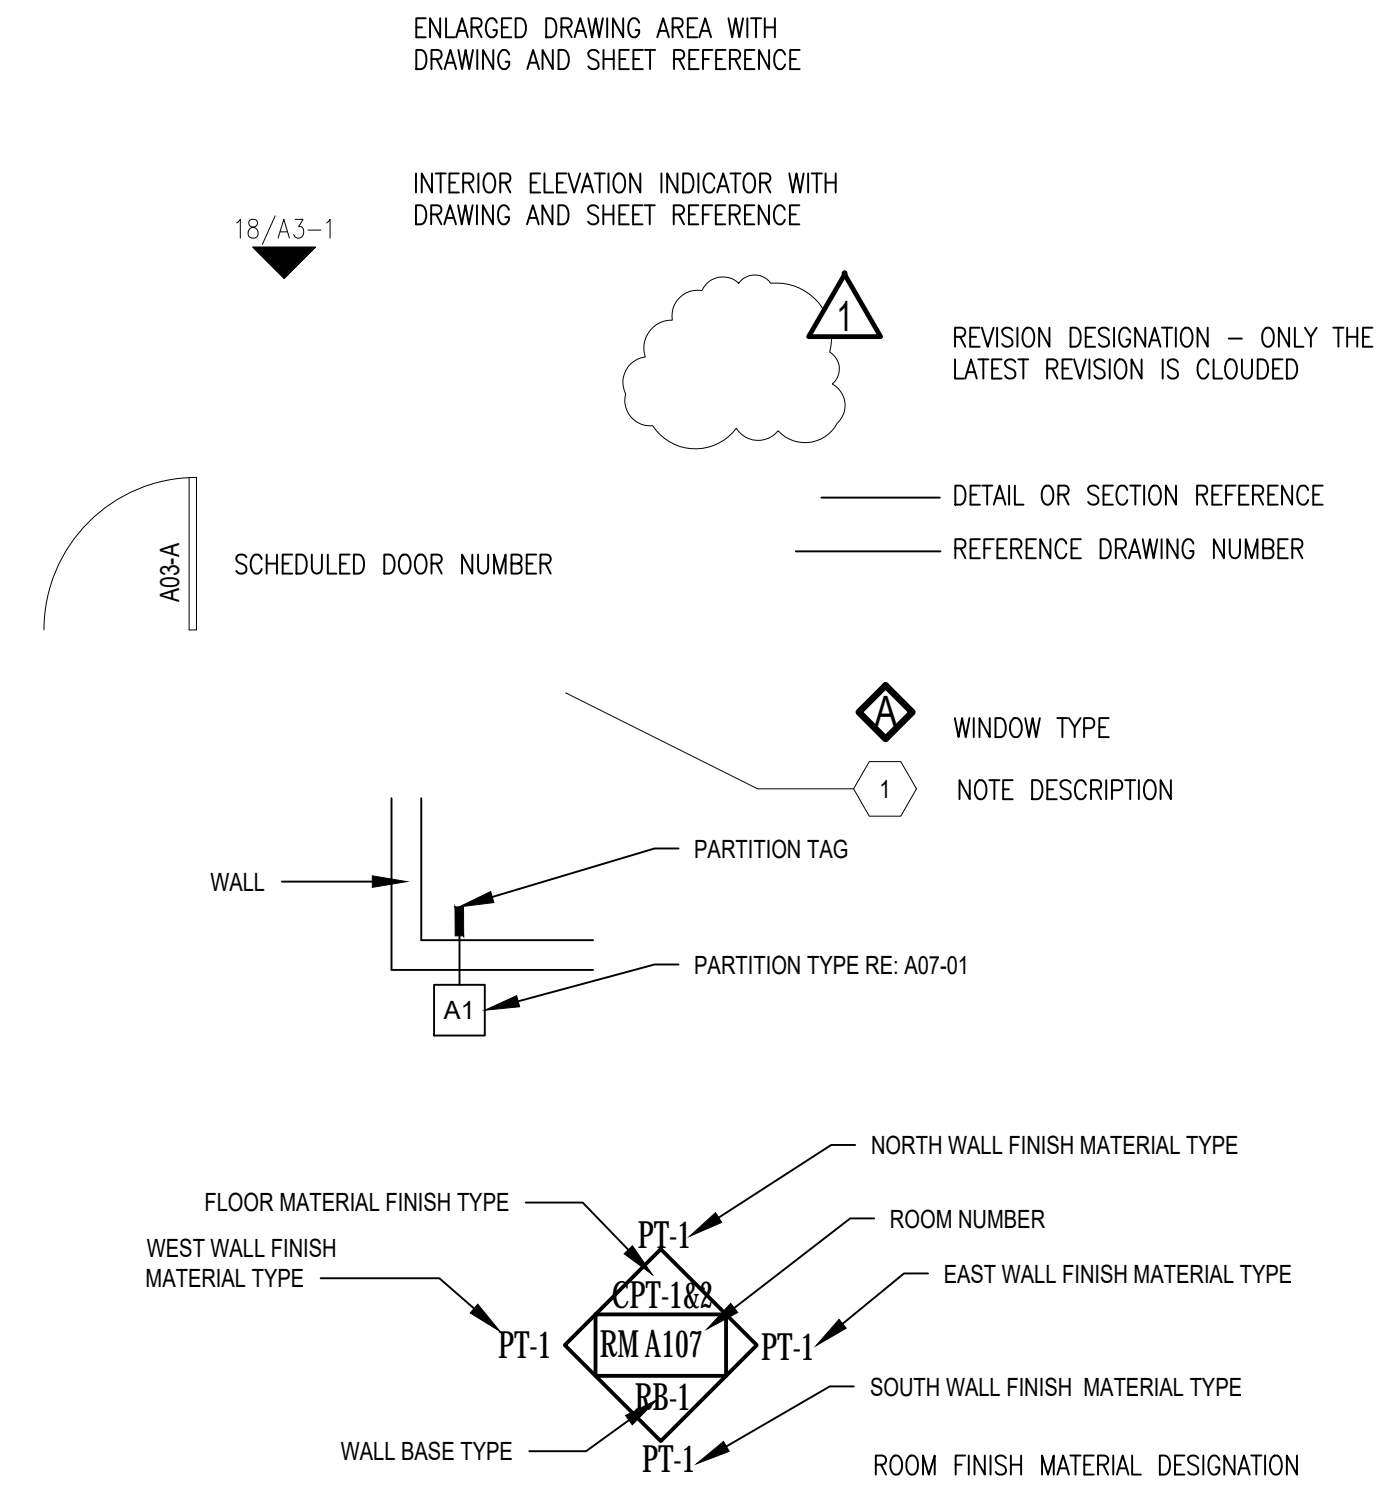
ENLARGED DRAWING AREA WITH DRAWING AND SHEET REFERENCE

INTERIOR ELEVATION INDICATOR WITH DRAWING AND SHEET REFERENCE

18/A3–1

1

REVISION DESIGNATION – ONLY THE LATEST REVISION IS CLOUDED

DETAIL OR SECTION REFERENCE

REFERENCE DRAWING NUMBER

A03-A

SCHEDULED DOOR NUMBER

A

WINDOW TYPE

1

NOTE DESCRIPTION

PARTITION TAG

WALL

PARTITION TYPE RE: A07-01

A1

NORTH WALL FINISH MATERIAL TYPE

FLOOR MATERIAL FINISH TYPE

ROOM NUMBER

WEST WALL FINISH MATERIAL TYPE

EAST WALL FINISH MATERIAL TYPE

PT-1

CPT-1&2

PT-1

RM A107

PT-1

RB-1

PT-1

SOUTH WALL FINISH MATERIAL TYPE

WALL BASE TYPE

ROOM FINISH MATERIAL DESIGNATION